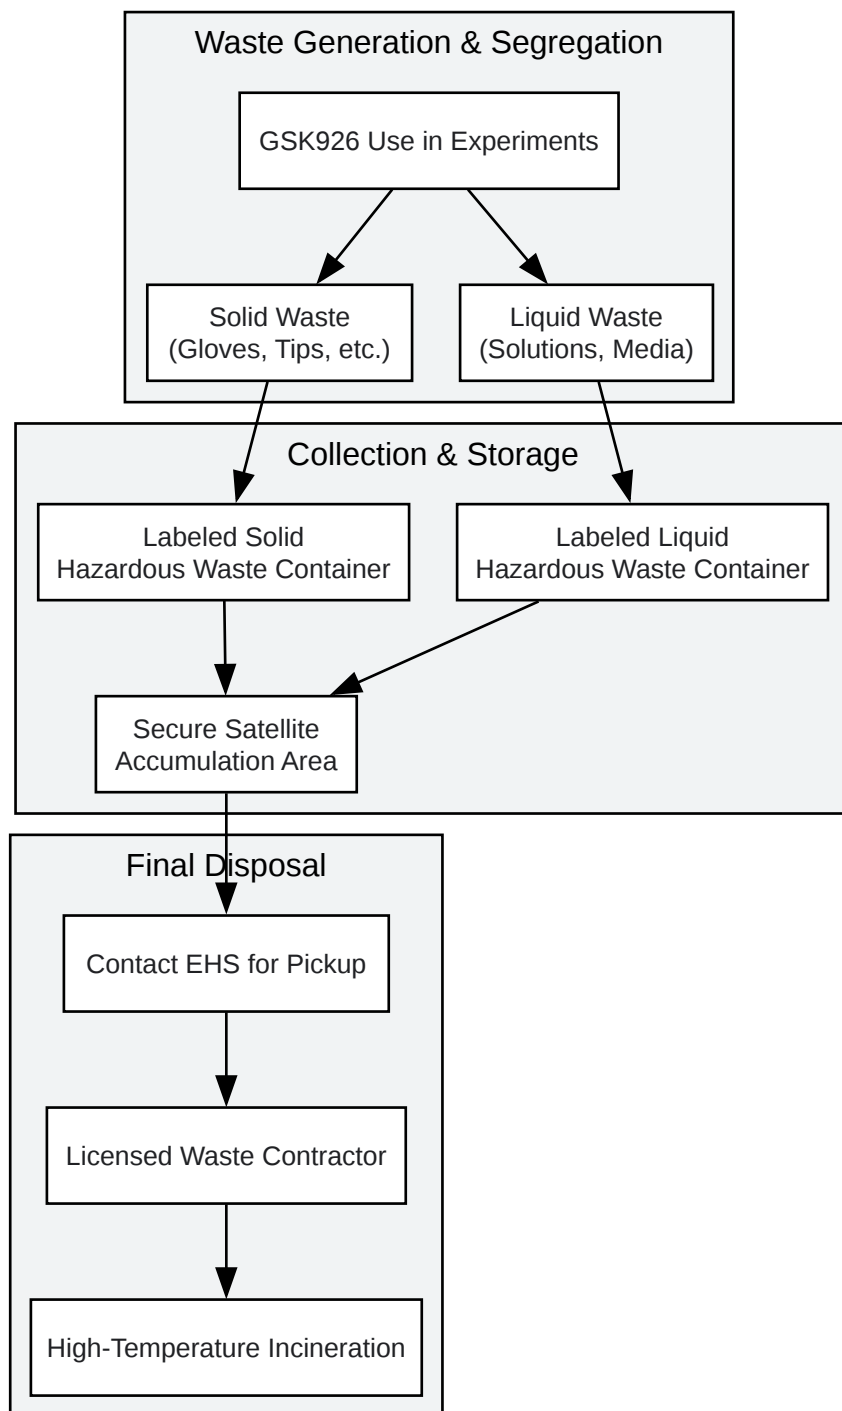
Waste Generation & Segregation

GSK926 Use in Experiments

Solid Waste (Gloves, Tips, etc.)

Liquid Waste (Solutions, Media)

Collection & Storage

Labeled Solid Hazardous Waste Container

Labeled Liquid Hazardous Waste Container

Secure Satellite Accumulation Area

Final Disposal

Contact EHS for Pickup

Licensed Waste Contractor

High-Temperature Incineration